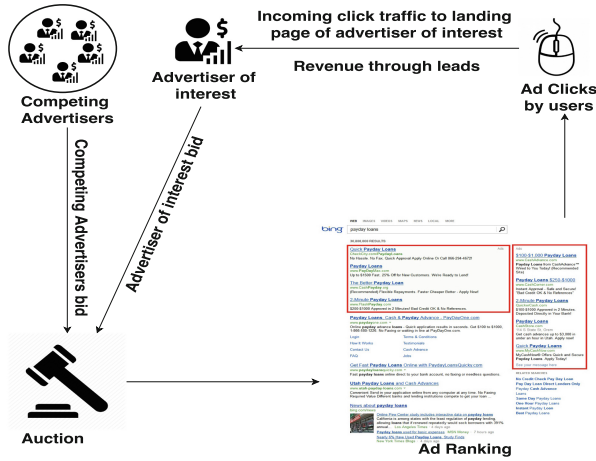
Incoming click traffic to landing page of advertiser of interest

Revenue through leads

Competing Advertisers

Advertiser of interest

Ad Clicks by users

Competing Advertisers bid

Advertiser of interest bid

bing

payday loans

Quick Payday Loans

Payday Loans

The Better Payday Loan

2-Minute Payday Loans

Payday Loans, Cash & Payday Advance - PaydayOne.com

Get Fast Payday Loans Online with PaydayLoansQuicks.com

Utah Payday Loans and Cash Advances

News about payday loans

Ads

$100-$1,000 Payday Loans

Payday Loans $250-$1000

3-Minute Payday Loans

Payday Loans

Quick Payday Loans

Auction

Ad Ranking